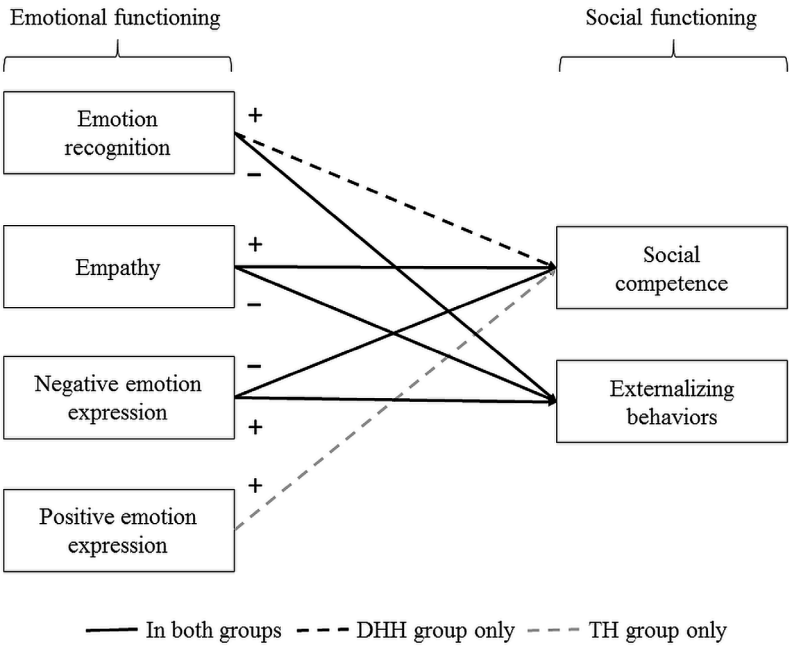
Emotional functioning

Social functioning

Emotion recognition

+

−

Empathy

+

−

Negative emotion expression

−

+

Positive emotion expression

+

Social competence

Externalizing behaviors

In both groups

DHH group only

TH group only